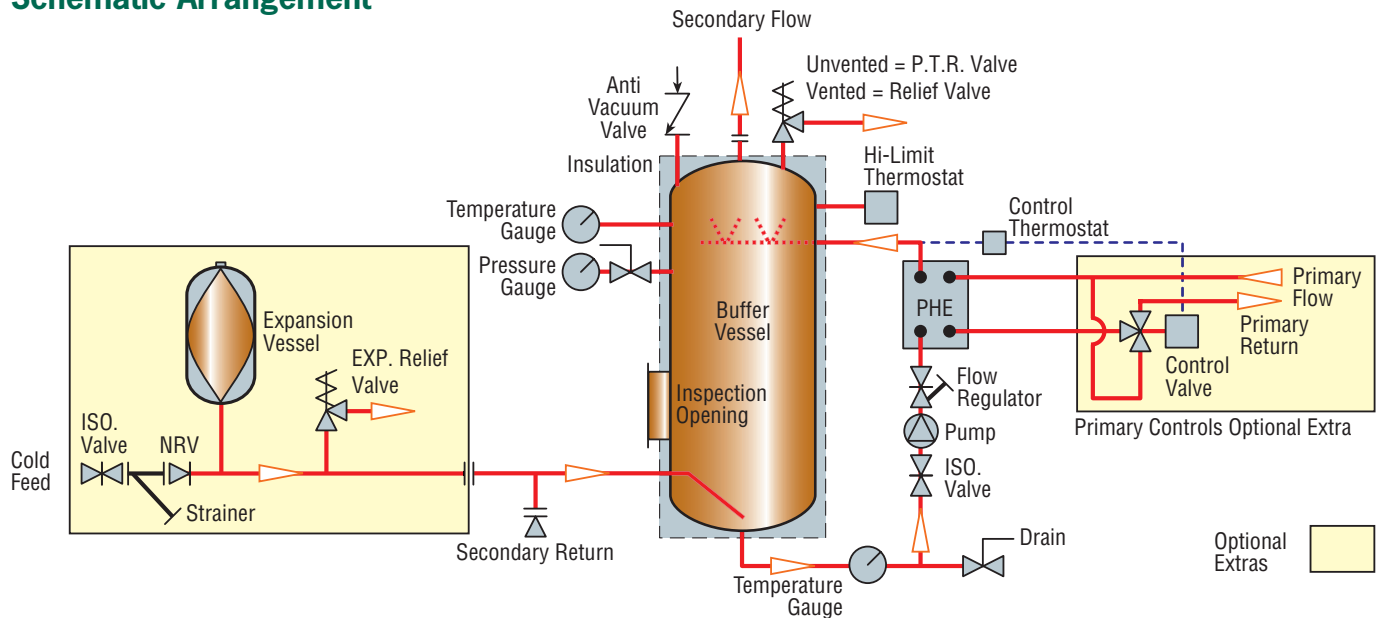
Schematic Arrangement

Secondary Flow

Anti Vacuum Valve

Unvented = P.T.R. Valve
Vented = Relief Valve

Insulation

Hi-Limit Thermostat

Temperature Gauge

Control Thermostat

Pressure Gauge

Buffer Vessel

PHE

Primary Flow

Primary Return

Expansion Vessel

Control Valve

EXP. Relief Valve

Inspection Opening

Flow Regulator

Primary Controls Optional Extra

ISO. Valve

NRV

Pump

Cold Feed

ISO. Valve

Strainer

Secondary Return

Drain

Optional Extras

Temperature Gauge